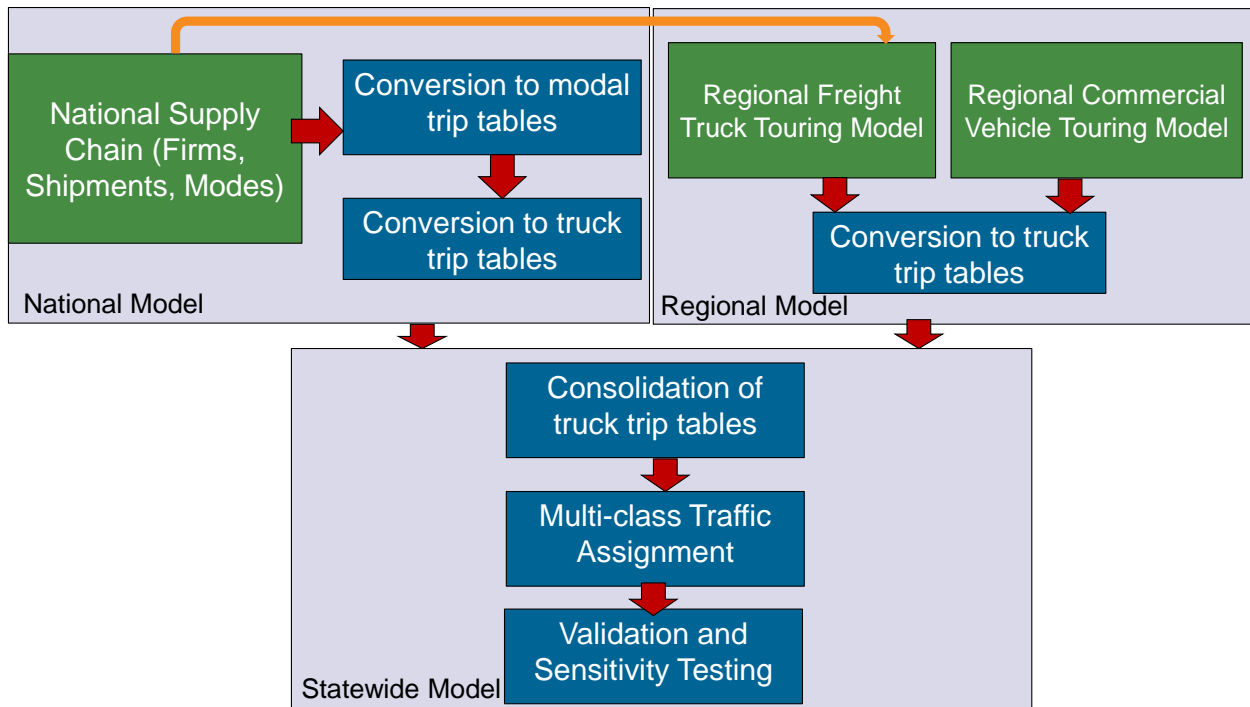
National Supply Chain (Firms, Shipments, Modes)

Conversion to modal trip tables

Conversion to truck trip tables

National Model

Regional Freight Truck Touring Model

Regional Commercial Vehicle Touring Model

Conversion to truck trip tables

Regional Model

Consolidation of truck trip tables

Multi-class Traffic Assignment

Validation and Sensitivity Testing

Statewide Model